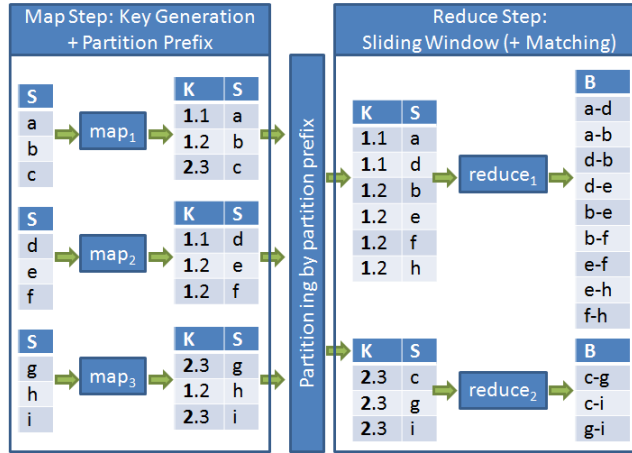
Map Step: Key Generation + Partition Prefix

| S |
|---|
| a |
| b |
| c |

map$_1$

| K | S |
|---|---|
| 1.1 | a |
| 1.2 | b |
| 2.3 | c |

| S |
|---|
| d |
| e |
| f |

map$_2$

| K | S |
|---|---|
| 1.1 | d |
| 1.2 | e |
| 1.2 | f |

| S |
|---|
| g |
| h |
| i |

map$_3$

| K | S |
|---|---|
| 2.3 | g |
| 1.2 | h |
| 2.3 | i |

Partition ing by partition prefix

Reduce Step: Sliding Window (+ Matching)

| K | S |
|---|---|
| 1.1 | a |
| 1.1 | d |
| 1.2 | b |
| 1.2 | e |
| 1.2 | f |
| 1.2 | h |

reduce$_1$

| B |
|---|
| a-d |
| a-b |
| d-b |
| d-e |
| b-e |
| b-f |
| e-f |
| e-h |
| f-h |

| K | S |
|---|---|
| 2.3 | c |
| 2.3 | g |
| 2.3 | i |

reduce$_2$

| B |
|---|
| c-g |
| c-i |
| g-i |